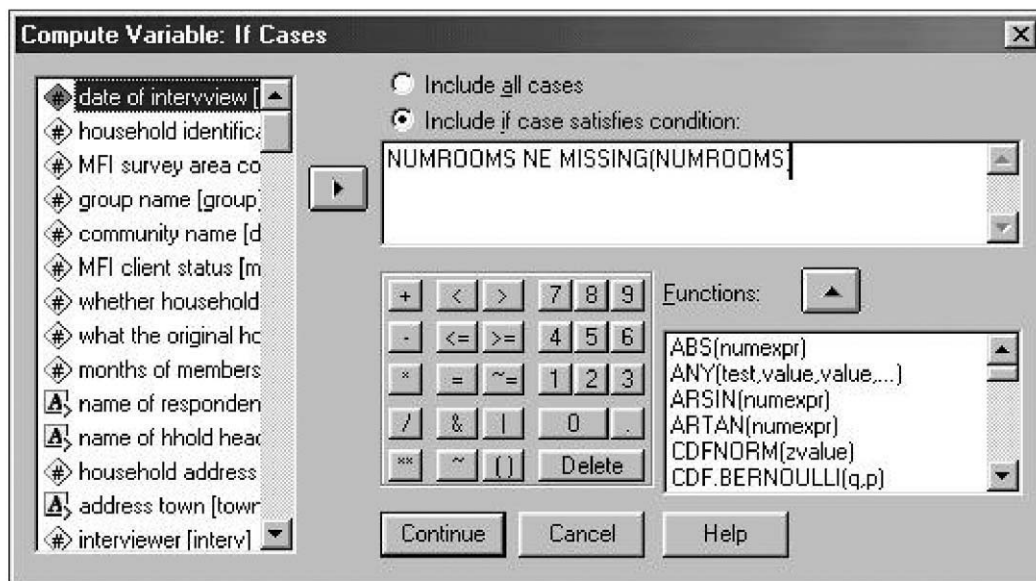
Compute Variable: If Cases

date of intervview [
household identifica
MFI survey area co
group name [group
community name [d
MFI client status [m
whether household
what the original ho
months of members
name of responden
name of hhold head
household address
address town [town
interviewer [interv]

Include all cases
Include if case satisfies condition:

NUMROOMS NE MISSING(NUMROOMS)

| + | < | > | 7 | 8 | 9 |
|---|---|---|---|---|---|
| - | <= | >= | 4 | 5 | 6 |
| * | = | ~= | 1 | 2 | 3 |
| / | & | \| | 0 | | . |
| ** | ~ | ( ) | Delete | | |

Functions:

ABS(numexpr)
ANY(test,value,value,...)
ARSIN(numexpr)
ARTAN(numexpr)
CDFNORM(zvalue)
CDF.BERNOULLI(q,p)

Continue Cancel Help